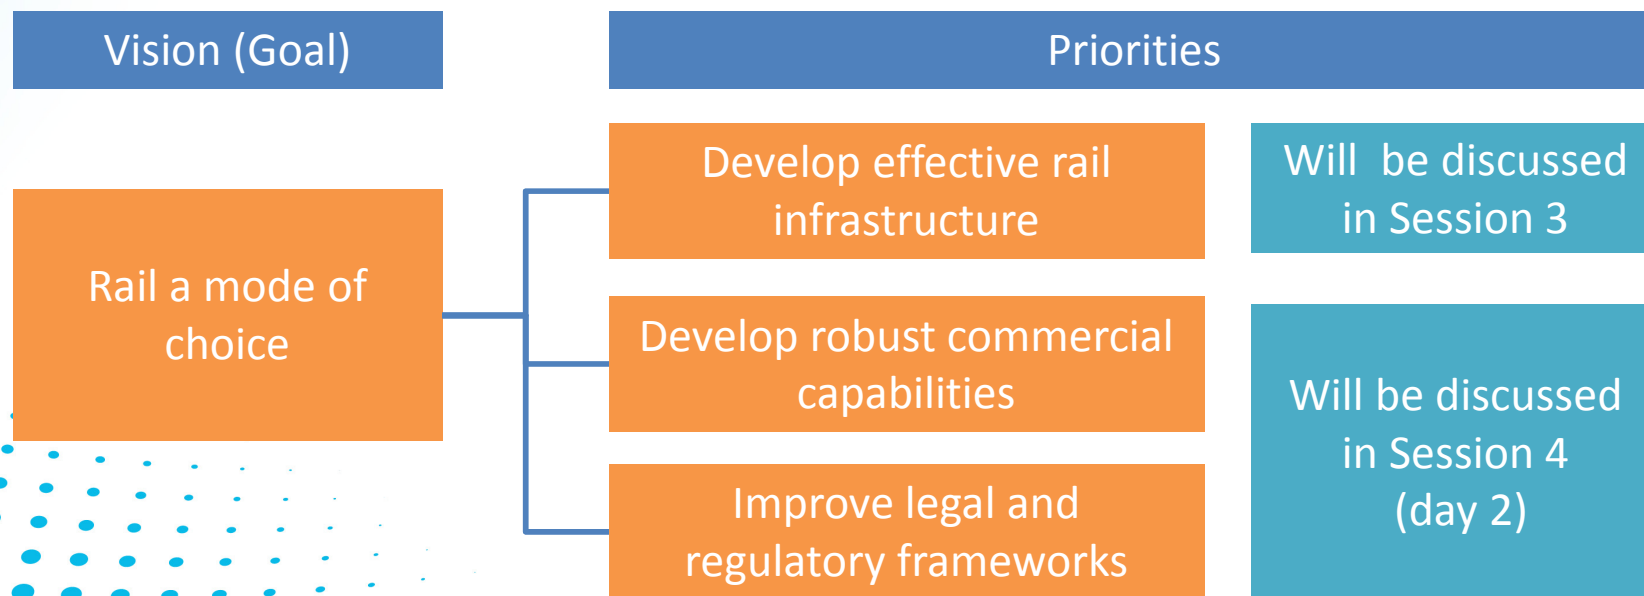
Vision (Goal)

Priorities

Rail a mode of choice

Develop effective rail infrastructure

Will be discussed in Session 3

Develop robust commercial capabilities

Improve legal and regulatory frameworks

Will be discussed in Session 4 (day 2)